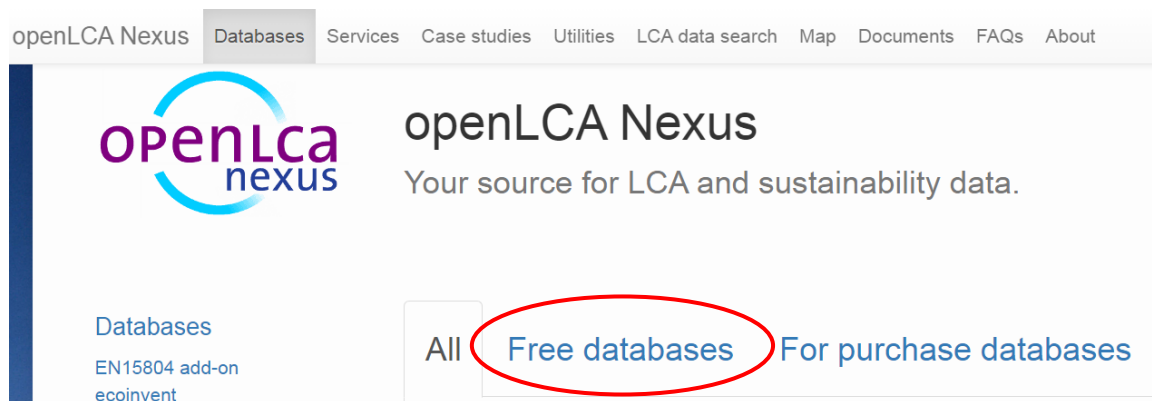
openLCA Nexus Databases Services Case studies Utilities LCA data search Map Documents FAQs About

openLCA nexus

openLCA Nexus

Your source for LCA and sustainability data.

Databases

EN15804 add-on

ecoinvent

All Free databases For purchase databases